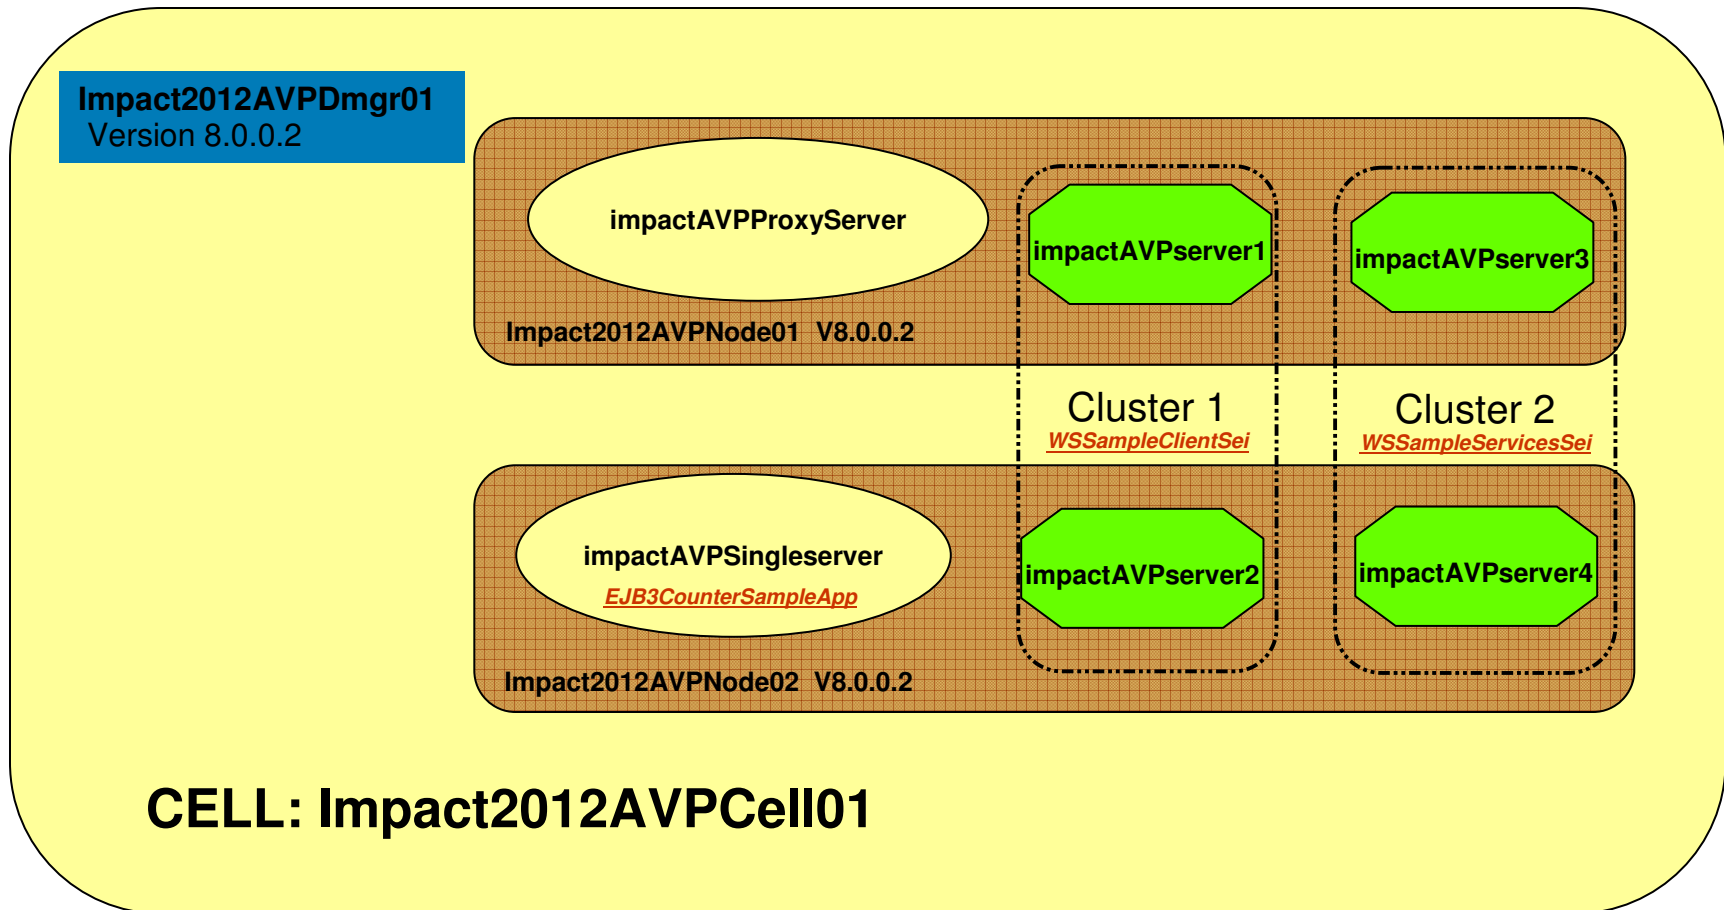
Impact2012AVPDmgr01
Version 8.0.0.2

impactAVPProxyServer

impactAVPserver1

impactAVPserver3

Impact2012AVPNode01 V8.0.0.2

Cluster 1
WSSampleClientSei

Cluster 2
WSSampleServicesSei

impactAVPSingleserver
EJB3CounterSampleApp

impactAVPserver2

impactAVPserver4

Impact2012AVPNode02 V8.0.0.2

CELL: Impact2012AVPCell01